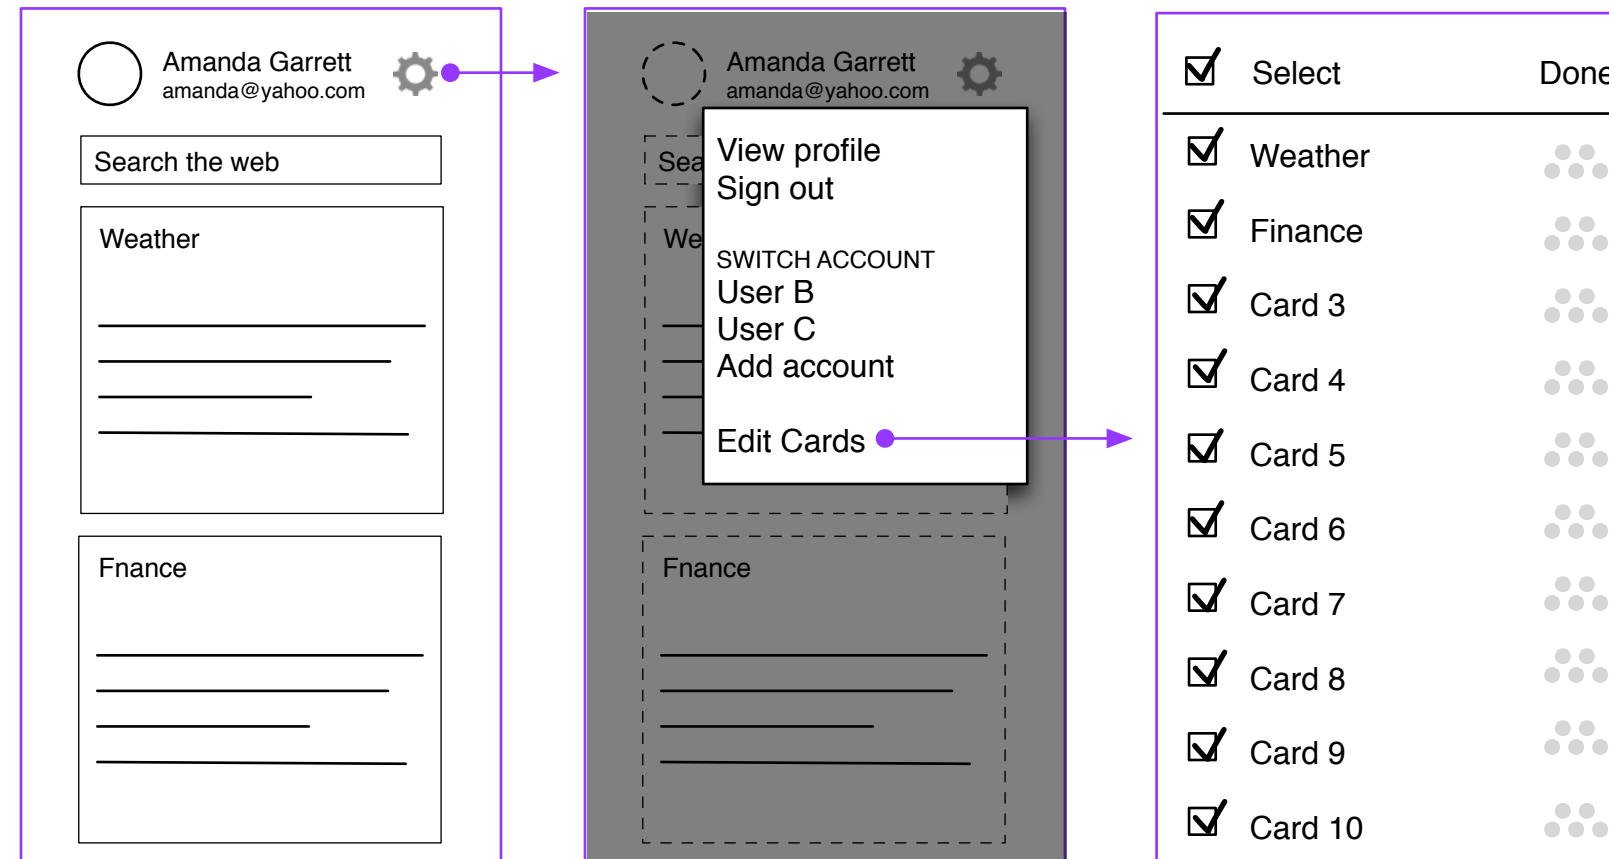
Amanda Garrett
amanda@yahoo.com

Search the web

Weather

Fnance

Amanda Garrett
amanda@yahoo.com

Sea

We

View profile
Sign out

SWITCH ACCOUNT
User B
User C
Add account

Edit Cards

Fnance

Select

Done

Weather

Finance

Card 3

Card 4

Card 5

Card 6

Card 7

Card 8

Card 9

Card 10